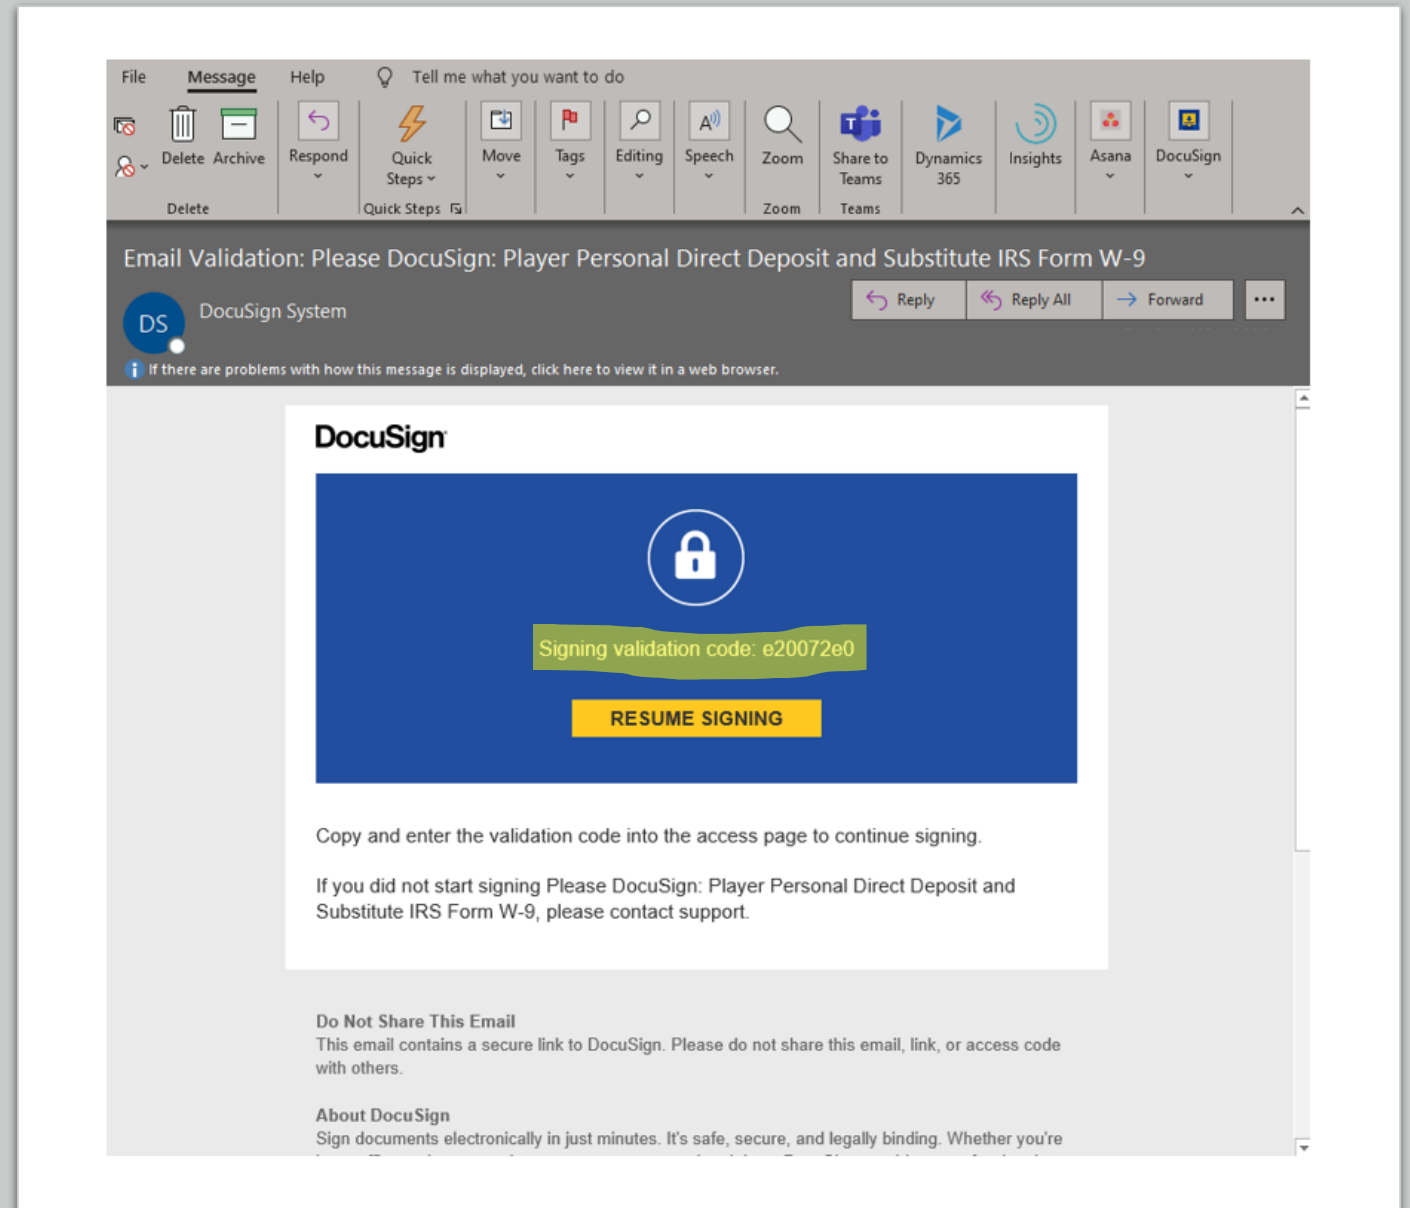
File Message Help Tell me what you want to do

Delete Archive
Delete
Respond
Quick Steps
Quick Steps
Move
Tags
Editing
Speech
Zoom
Zoom
Share to Teams
Teams
Dynamics 365
Insights
Asana
DocuSign

Email Validation: Please DocuSign: Player Personal Direct Deposit and Substitute IRS Form W-9

DS DocuSign System

Reply Reply All Forward ...

If there are problems with how this message is displayed, click here to view it in a web browser.

DocuSign

Signing validation code: e20072e0

RESUME SIGNING

Copy and enter the validation code into the access page to continue signing.

If you did not start signing Please DocuSign: Player Personal Direct Deposit and Substitute IRS Form W-9, please contact support.

Do Not Share This Email
This email contains a secure link to DocuSign. Please do not share this email, link, or access code with others.

About DocuSign
Sign documents electronically in just minutes. It's safe, secure, and legally binding. Whether you're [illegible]